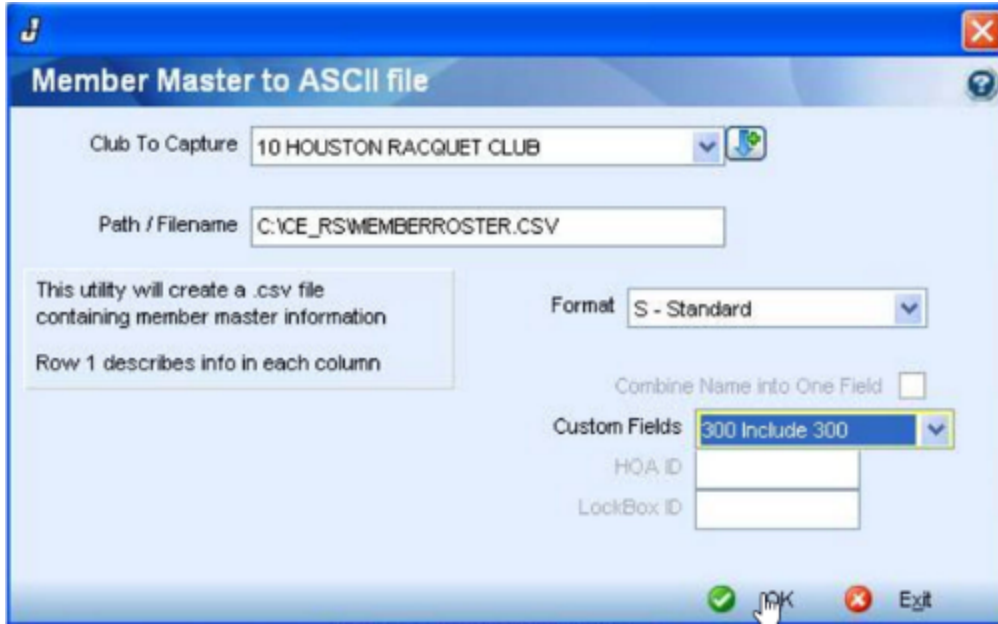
J

Member Master to ASCII file

Club To Capture 10 HOUSTON RACQUET CLUB

Path / Filename C:\CE_RS\MEMBERROSTER.CSV

This utility will create a .csv file containing member master information

Row 1 describes info in each column

Format S - Standard

Combine Name into One Field

Custom Fields 300 Include 300

HOA ID

LockBox ID

OK Exit